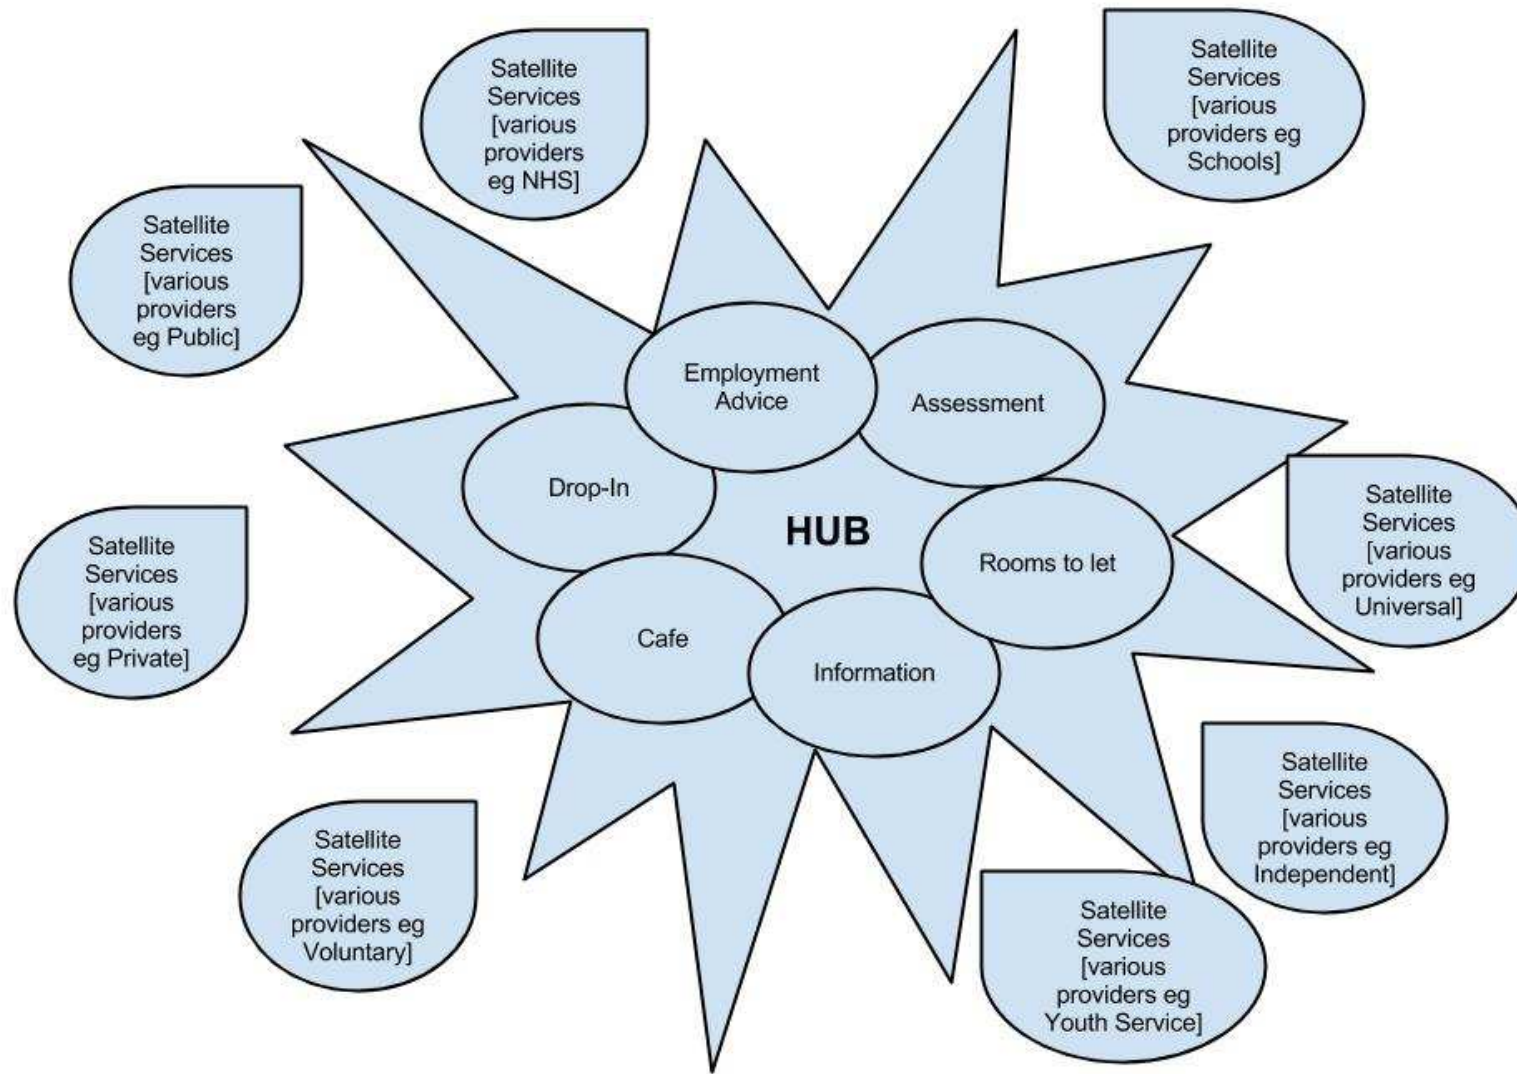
Satellite Services [various providers eg NHS]

Satellite Services [various providers eg Schools]

Satellite Services [various providers eg Public]

Employment Advice

Assessment

Drop-In

HUB

Rooms to let

Satellite Services [various providers eg Universal]

Satellite Services [various providers eg Private]

Cafe

Information

Satellite Services [various providers eg Independent]

Satellite Services [various providers eg Voluntary]

Satellite Services [various providers eg Youth Service]